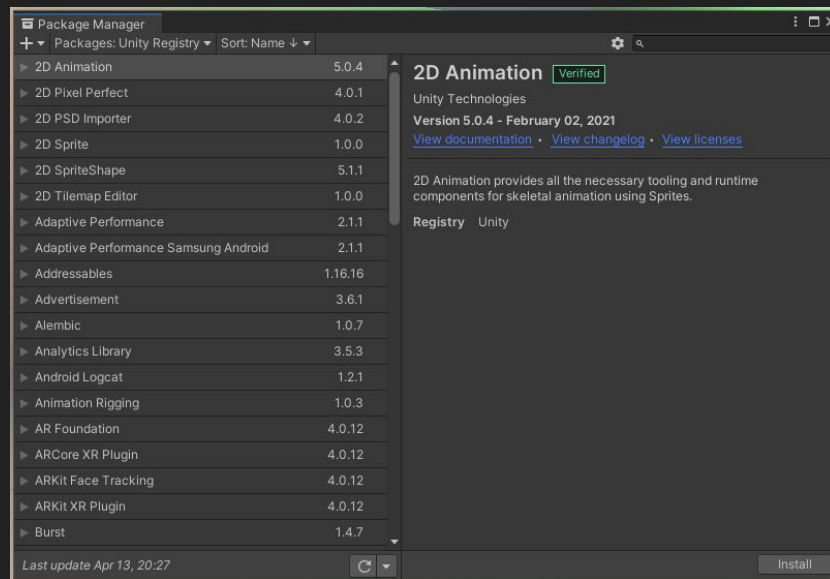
Package Manager

+ ▾ Packages: Unity Registry ▾ Sort: Name ↓ ▾

| | |
|---|---|
| 2D Animation | 5.0.4 |
| 2D Pixel Perfect | 4.0.1 |
| 2D PSD Importer | 4.0.2 |
| 2D Sprite | 1.0.0 |
| 2D SpriteShape | 5.1.1 |
| 2D Tilemap Editor | 1.0.0 |
| Adaptive Performance | 2.1.1 |
| Adaptive Performance Samsung Android | 2.1.1 |
| Addressables | 1.16.16 |
| Advertisement | 3.6.1 |
| Alembic | 1.0.7 |
| Analytics Library | 3.5.3 |
| Android Logcat | 1.2.1 |
| Animation Rigging | 1.0.3 |
| AR Foundation | 4.0.12 |
| ARCore XR Plugin | 4.0.12 |
| ARKit Face Tracking | 4.0.12 |
| ARKit XR Plugin | 4.0.12 |
| Burst | 1.4.7 |

Last update Apr 13, 20:27

2D Animation Verified

Unity Technologies

Version 5.0.4 - February 02, 2021

View documentation · View changelog · View licenses

2D Animation provides all the necessary tooling and runtime components for skeletal animation using Sprites.

Registry Unity

Install